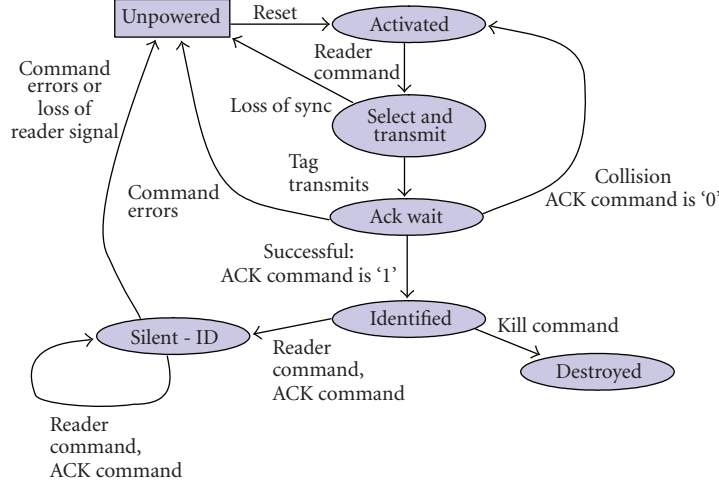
Unpowered

Reset

Activated

Reader command

Command errors or loss of reader signal

Loss of sync

Select and transmit

Tag transmits

Command errors

Collision ACK command is '0'

Ack wait

Successful: ACK command is '1'

Identified

Kill command

Silent - ID

Reader command, ACK command

Destroyed

Reader command, ACK command